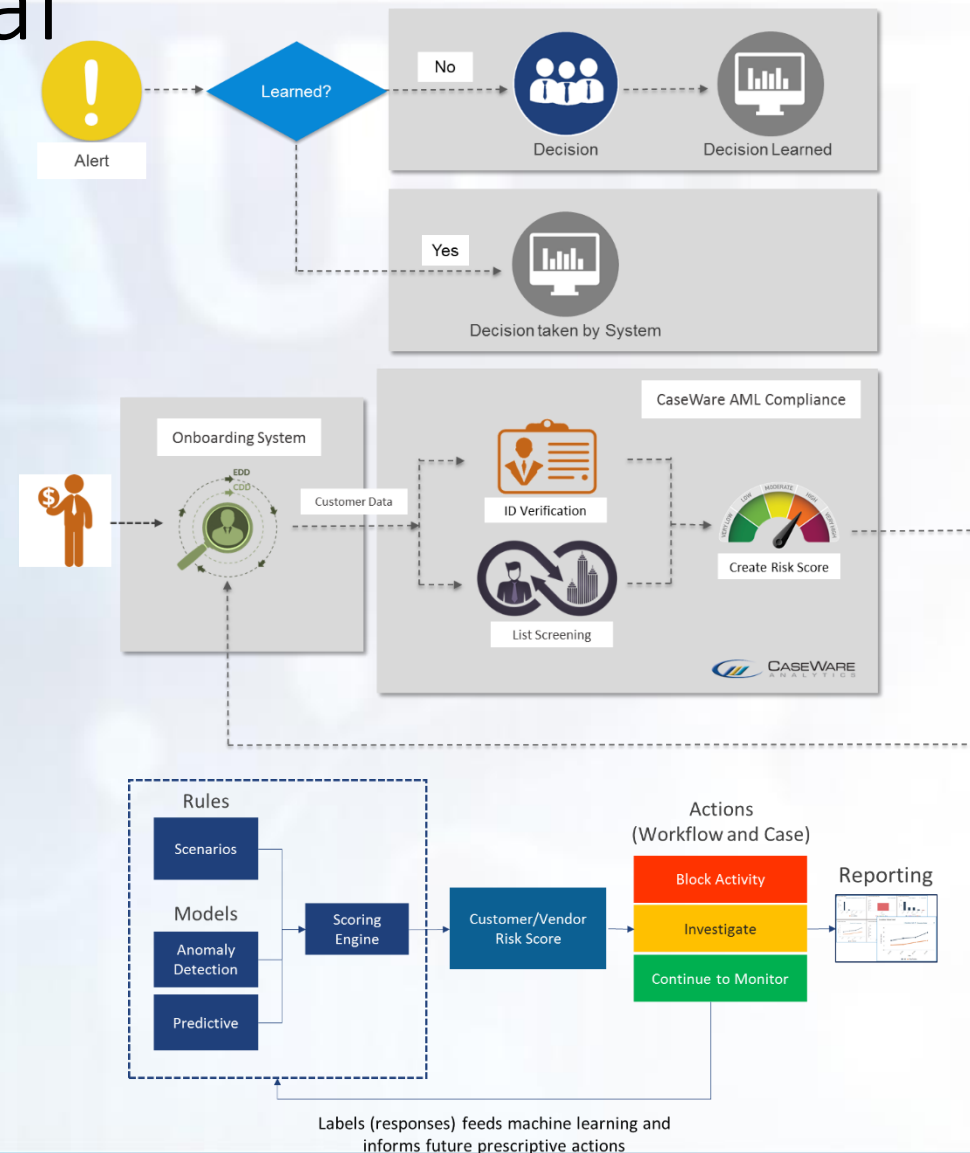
al

Alert

Learned?

No

Decision

Decision Learned

Yes

Decision taken by System

CaseWare AML Compliance

Onboarding System

EDD

CDD

Customer Data

ID Verification

List Screening

VERY LOW LOW MODERATE HIGH VERY HIGH

Create Risk Score

CASEWARE ANALYTICS

Rules

Scenarios

Models

Anomaly Detection

Predictive

Scoring Engine

Customer/Vendor Risk Score

Actions (Workflow and Case)

Block Activity

Investigate

Continue to Monitor

Reporting

Labels (responses) feeds machine learning and informs future prescriptive actions